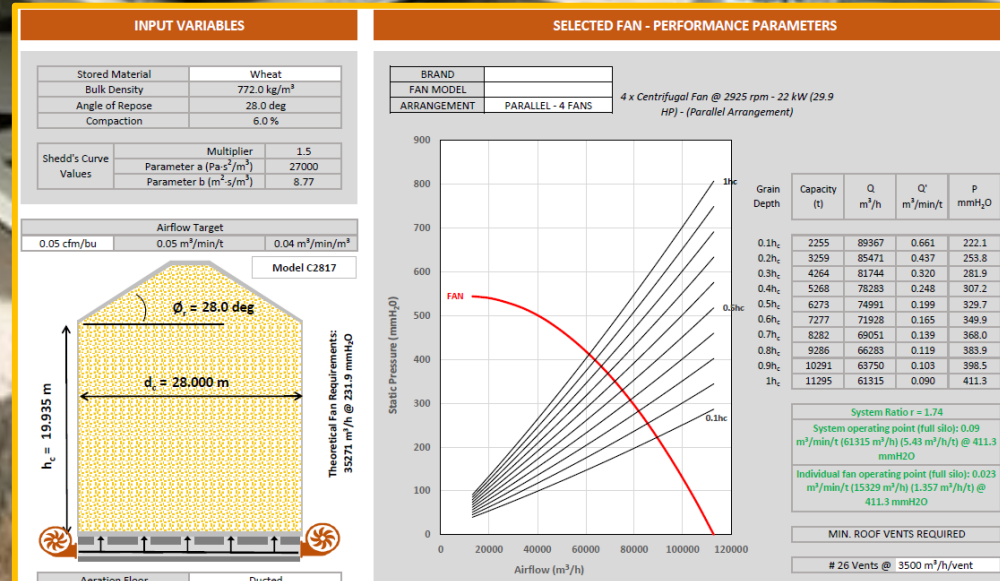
INPUT VARIABLES

| Stored Material | Wheat |
|---|---|
| Bulk Density | 772.0 kg/m$^3$ |
| Angle of Repose | 28.0 deg |
| Compaction | 6.0 % |

| Shedd's Curve Values | Multiplier | 1.5 |
|---|---|---|
| | Parameter a (Pa·s$^2$/m$^3$) | 27000 |
| | Parameter b (m$^2$·s/m$^3$) | 8.77 |

Airflow Target

| 0.05 cfm/bu | 0.05 m$^3$/min/t | 0.04 m$^3$/min/m$^3$ |
|---|---|---|

Model C2817

$\varnothing_r$ = 28.0 deg

$d_c$ = 28.000 m

$h_c$ = 19.935 m

Theoretical Fan Requirements: 35271 m$^3$/h @ 231.9 mmH$_2$O

Aeration Floor | Ducted

SELECTED FAN - PERFORMANCE PARAMETERS

| BRAND | |
|---|---|
| FAN MODEL | |
| ARRANGEMENT | PARALLEL - 4 FANS |

4 x Centrifugal Fan @ 2925 rpm - 22 kW (29.9 HP) - (Parallel Arrangement)

900
800
700
600
500
400
300
200
100
0
Static Pressure (mmH$_2$O)
FAN
1hc
0.5hc
0.1hc
0 20000 40000 60000 80000 100000 120000
Airflow (m$^3$/h)

| Grain Depth | Capacity (t) | Q m$^3$/h | Q' m$^3$/min/t | P mmH$_2$O |
|---|---|---|---|---|
| 0.1h$_c$ | 2255 | 89367 | 0.661 | 222.1 |
| 0.2h$_c$ | 3259 | 85471 | 0.437 | 253.8 |
| 0.3h$_c$ | 4264 | 81744 | 0.320 | 281.9 |
| 0.4h$_c$ | 5268 | 78283 | 0.248 | 307.2 |
| 0.5h$_c$ | 6273 | 74991 | 0.199 | 329.7 |
| 0.6h$_c$ | 7277 | 71928 | 0.165 | 349.9 |
| 0.7h$_c$ | 8282 | 69051 | 0.139 | 368.0 |
| 0.8h$_c$ | 9286 | 66283 | 0.119 | 383.9 |
| 0.9h$_c$ | 10291 | 63750 | 0.103 | 398.5 |
| 1h$_c$ | 11295 | 61315 | 0.090 | 411.3 |

System Ratio r = 1.74

System operating point (full silo): 0.09 m$^3$/min/t (61315 m$^3$/h) (5.43 m$^3$/h/t) @ 411.3 mmH2O

Individual fan operating point (full silo): 0.023 m$^3$/min/t (15329 m$^3$/h) (1.357 m$^3$/h/t) @ 411.3 mmH2O

MIN. ROOF VENTS REQUIRED

# 26 Vents @ 3500 m$^3$/h/vent